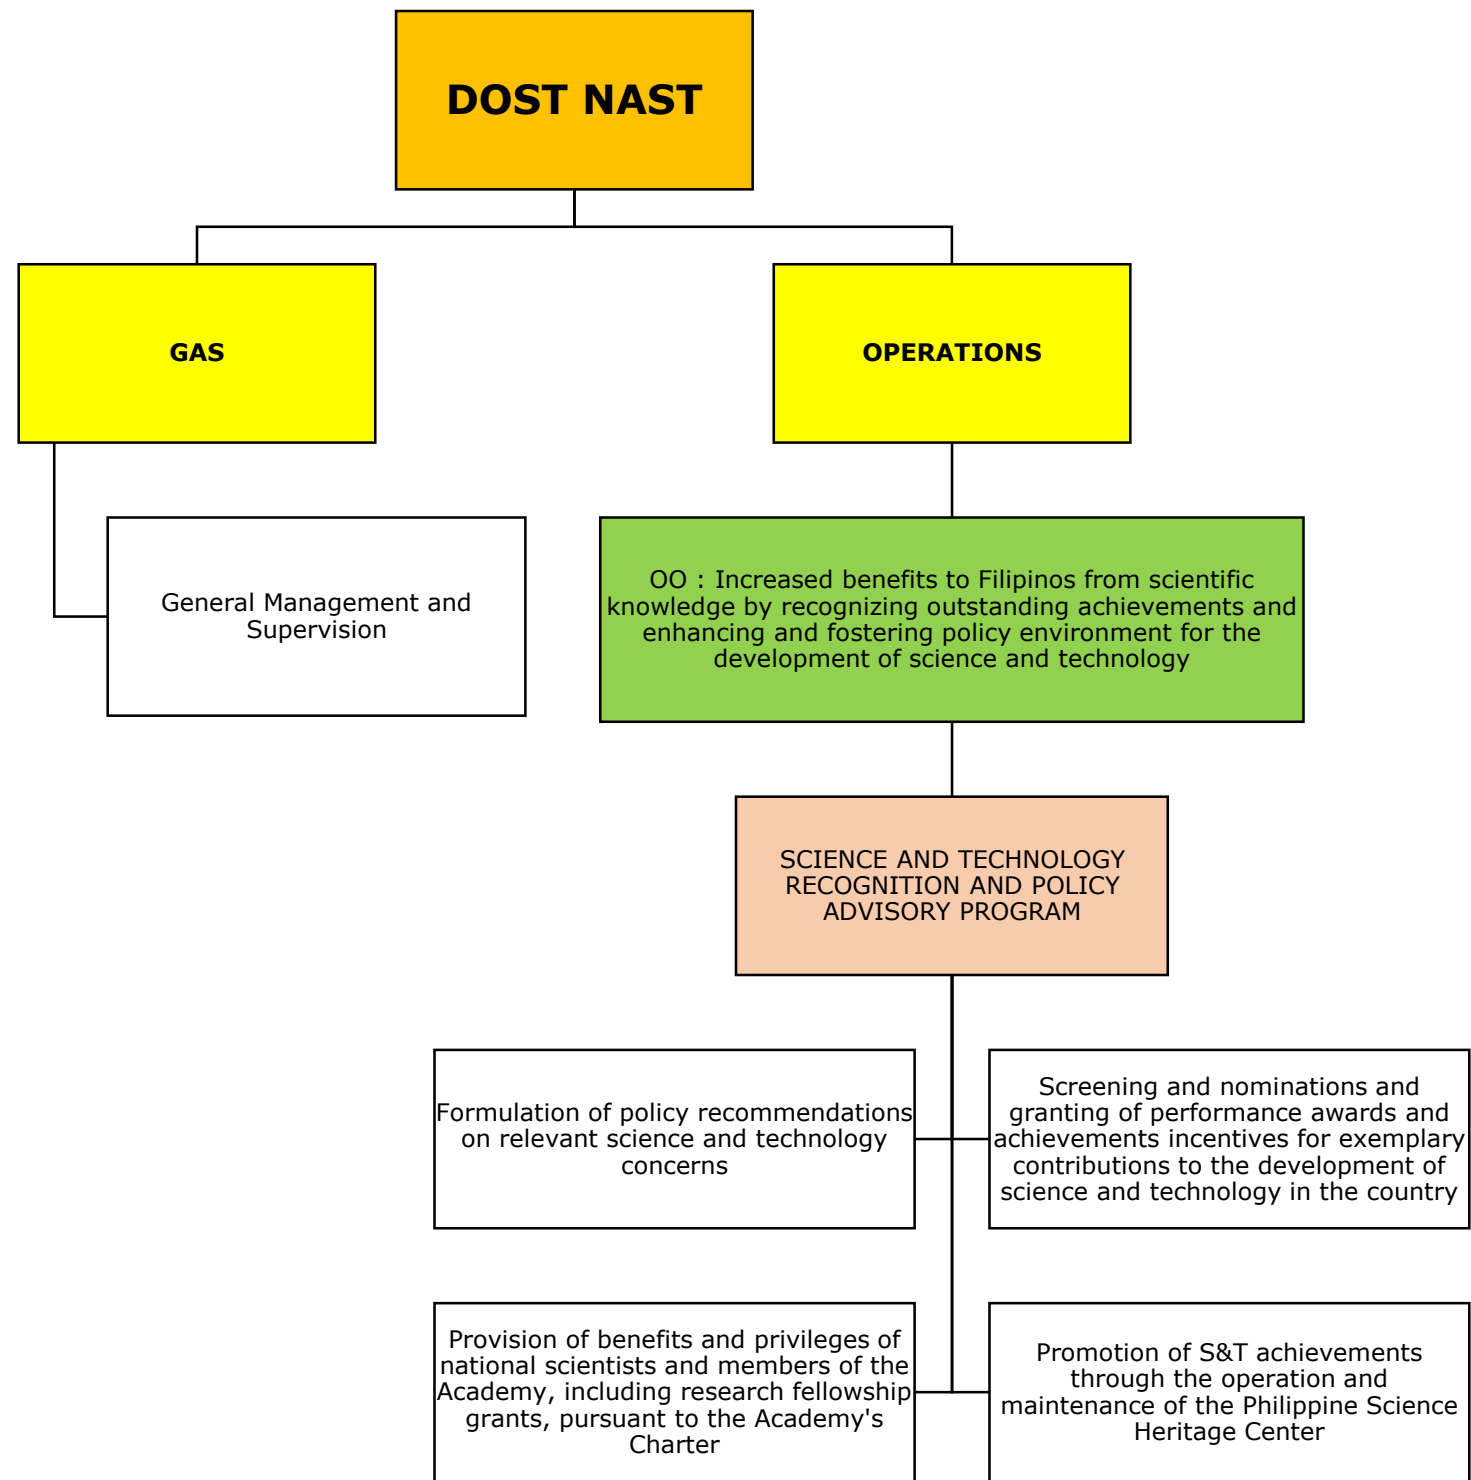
DOST NAST

GAS

OPERATIONS

General Management and Supervision

OO : Increased benefits to Filipinos from scientific knowledge by recognizing outstanding achievements and enhancing and fostering policy environment for the development of science and technology

SCIENCE AND TECHNOLOGY RECOGNITION AND POLICY ADVISORY PROGRAM

Formulation of policy recommendations on relevant science and technology concerns

Screening and nominations and granting of performance awards and achievements incentives for exemplary contributions to the development of science and technology in the country

Provision of benefits and privileges of national scientists and members of the Academy, including research fellowship grants, pursuant to the Academy's Charter

Promotion of S&T achievements through the operation and maintenance of the Philippine Science Heritage Center